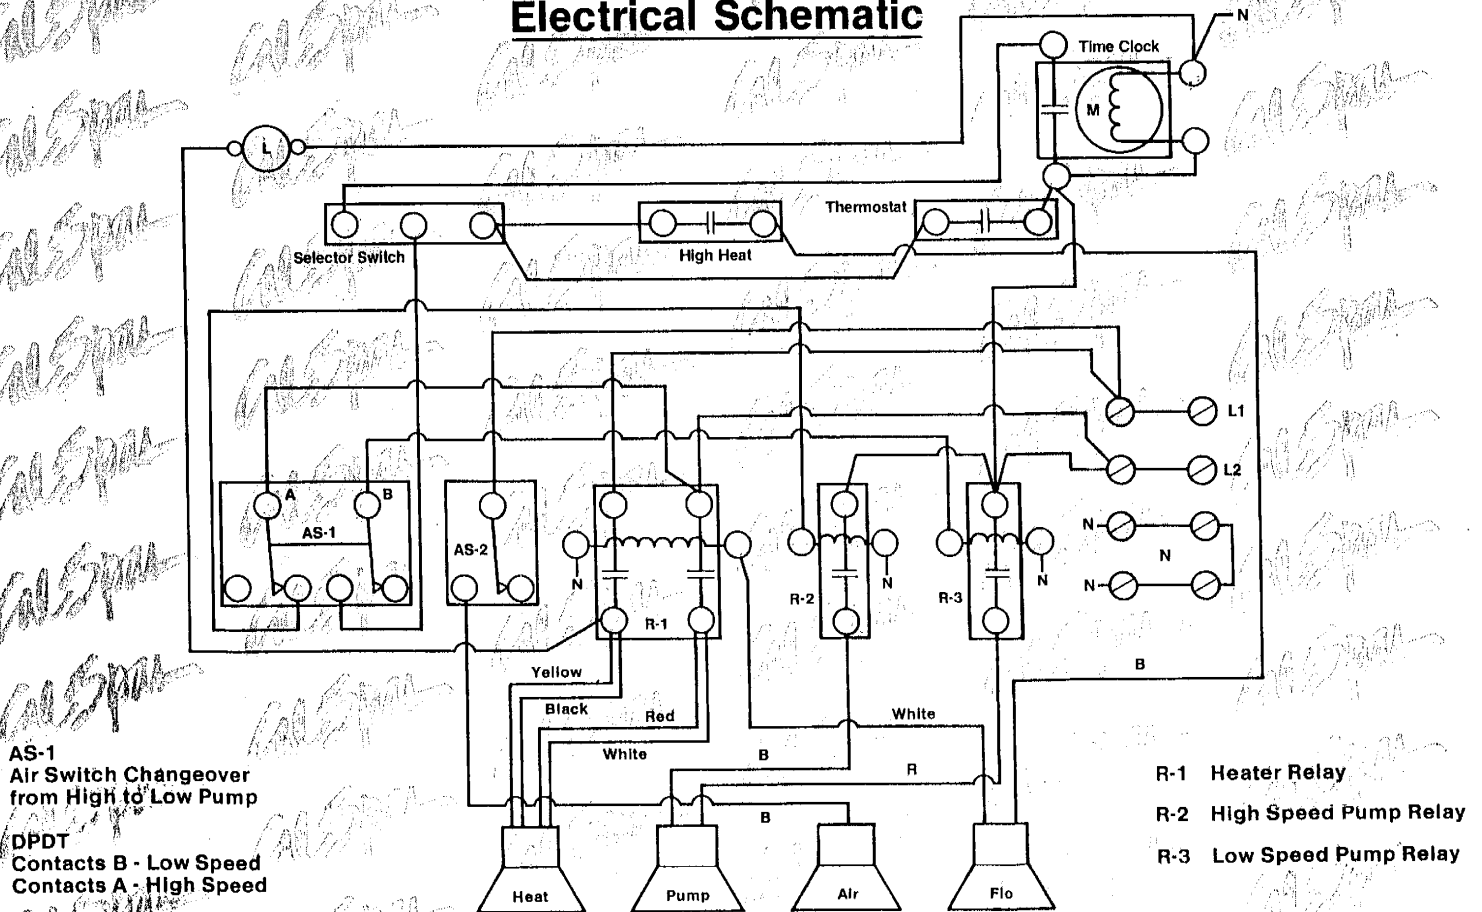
Electrical Schematic

N
Time Clock
M
L
Thermostat
Selector Switch
High Heat
L1
L2
A
B
AS-1
AS-2
N
R-1
R-2
N
R-3
N
N
N
N
B
Yellow
Black
Red
White
White
B
R
B
Heat
Pump
Air
Flo

AS-1
Air Switch Changeover from High to Low Pump

DPDT
Contacts B - Low Speed
Contacts A - High Speed

R-1 Heater Relay
R-2 High Speed Pump Relay
R-3 Low Speed Pump Relay